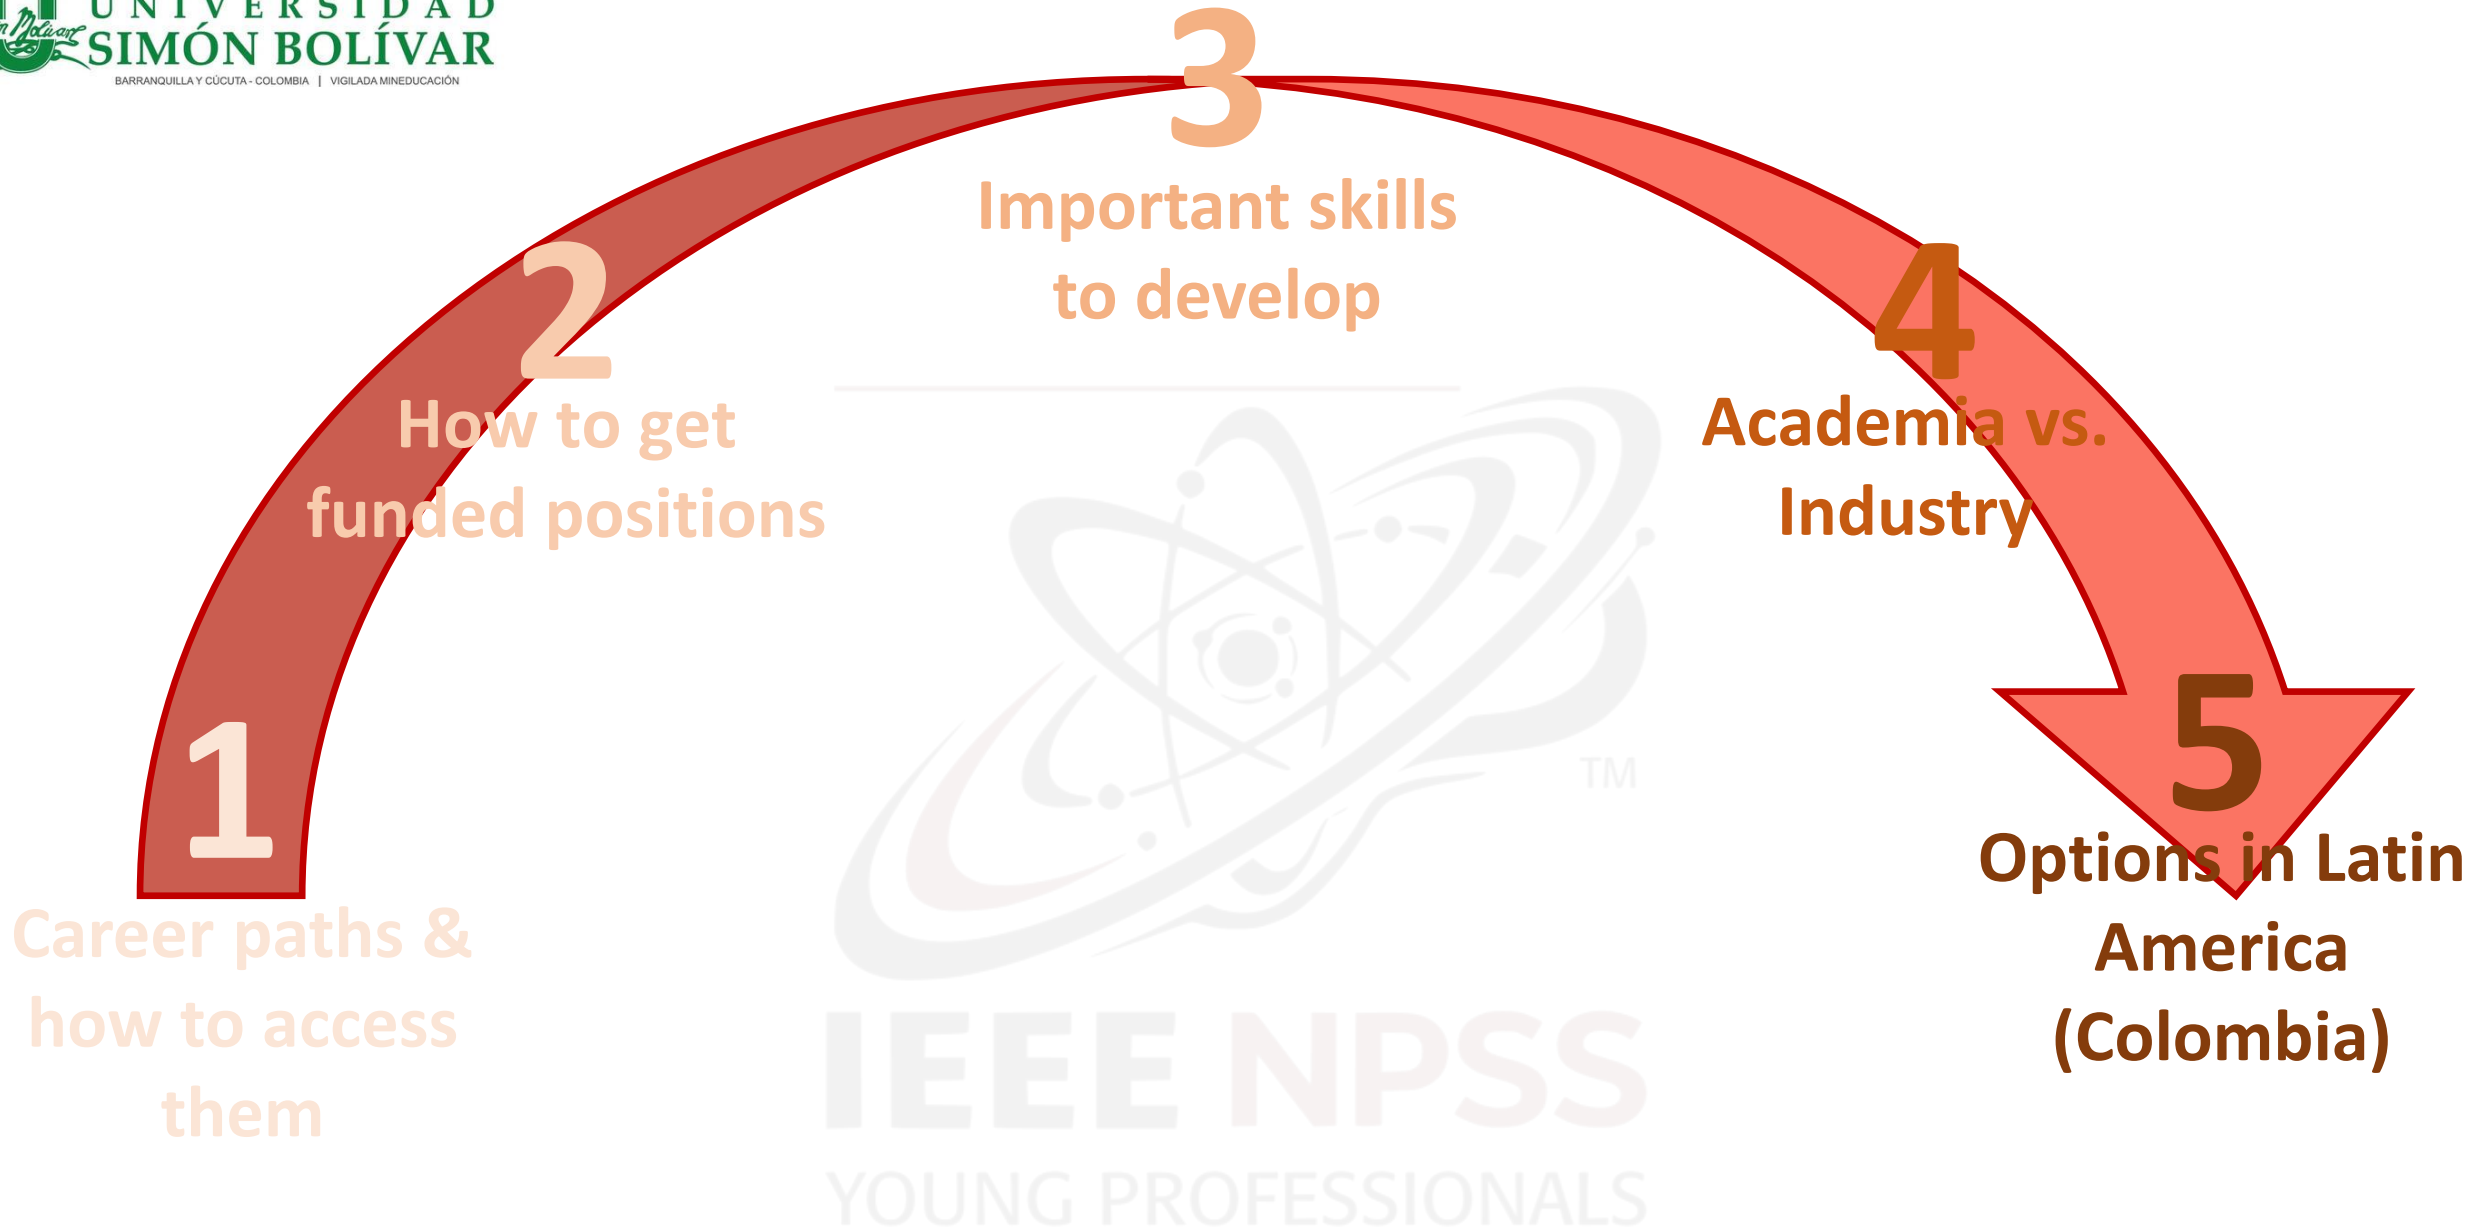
UNIVERSIDAD
SIMÓN BOLÍVAR
BARRANQUILLA Y CÚCUTA - COLOMBIA | VIGILADA MINEDUCACIÓN

3
Important skills to develop

2
How to get funded positions

4
Academia vs. Industry

1
Career paths & how to access them

5
Options in Latin America (Colombia)

TM
IEEE NPSS
YOUNG PROFESSIONALS